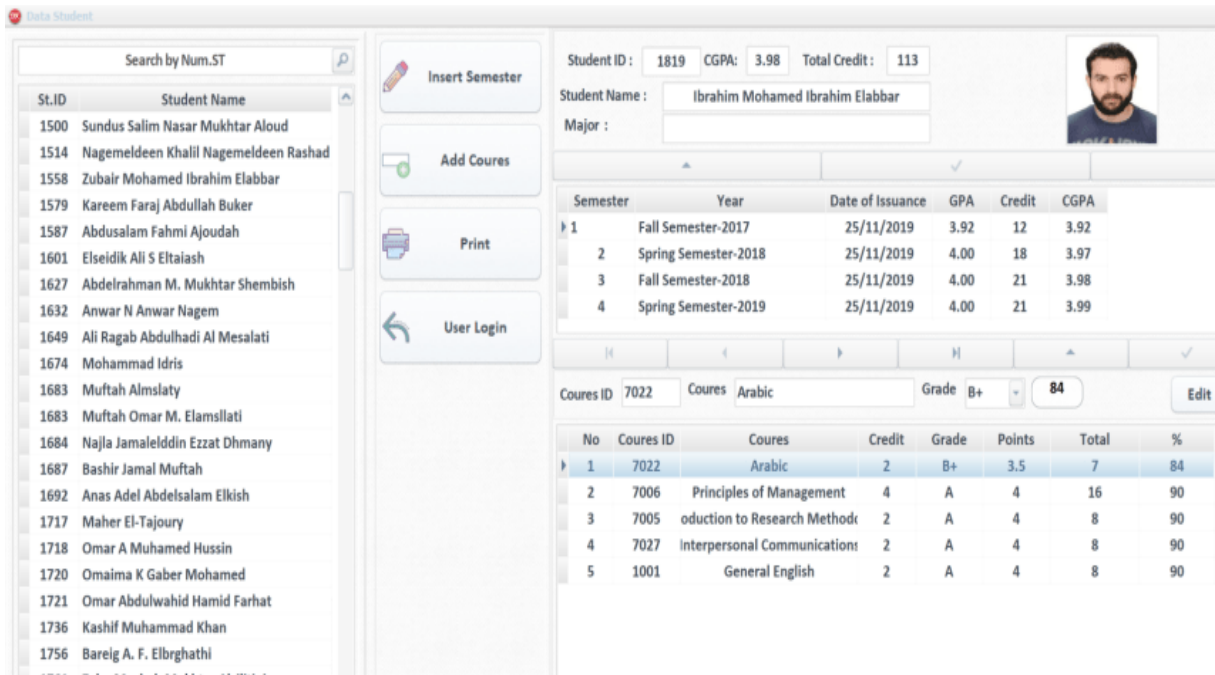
Data Student

Search by Num.ST

| St.ID | Student Name |
|---|---|
| 1500 | Sundus Salim Nasar Mukhtar Aloud |
| 1514 | Nagemeldeen Khalil Nagemeldeen Rashad |
| 1558 | Zubair Mohamed Ibrahim Elabbar |
| 1579 | Kareem Faraj Abdullah Buker |
| 1587 | Abdusalam Fahmi Ajoudah |
| 1601 | Elseidik Ali S Eltaiash |
| 1627 | Abdelrahman M. Mukhtar Shembish |
| 1632 | Anwar N Anwar Nagem |
| 1649 | Ali Ragab Abdulhadi Al Mesalati |
| 1674 | Mohammad Idris |
| 1683 | Muftah Almslaty |
| 1683 | Muftah Omar M. Elamsllati |
| 1684 | Najla Jamaleldin Ezzat Dhmany |
| 1687 | Bashir Jamal Muftah |
| 1692 | Anas Adel Abdelsalam Elkish |
| 1717 | Maher El-Tajoury |
| 1718 | Omar A Muhamed Hussin |
| 1720 | Omaima K Gaber Mohamed |
| 1721 | Omar Abdulwahid Hamid Farhat |
| 1736 | Kashif Muhammad Khan |
| 1756 | Bareig A. F. Elbrghathi |

Insert Semester

Add Coures

Print

User Login

Student ID : 1819 CGPA: 3.98 Total Credit : 113

Student Name : Ibrahim Mohamed Ibrahim Elabbar

Major :

| Semester | Year | Date of Issuance | GPA | Credit | CGPA |
|---|---|---|---|---|---|
| 1 | Fall Semester-2017 | 25/11/2019 | 3.92 | 12 | 3.92 |
| 2 | Spring Semester-2018 | 25/11/2019 | 4.00 | 18 | 3.97 |
| 3 | Fall Semester-2018 | 25/11/2019 | 4.00 | 21 | 3.98 |
| 4 | Spring Semester-2019 | 25/11/2019 | 4.00 | 21 | 3.99 |

Coures ID 7022 Coures Arabic Grade B+ 84 Edit

| No | Coures ID | Coures | Credit | Grade | Points | Total | % |
|---|---|---|---|---|---|---|---|
| 1 | 7022 | Arabic | 2 | B+ | 3.5 | 7 | 84 |
| 2 | 7006 | Principles of Management | 4 | A | 4 | 16 | 90 |
| 3 | 7005 | oduction to Research Methodo | 2 | A | 4 | 8 | 90 |
| 4 | 7027 | Interpersonal Communications | 2 | A | 4 | 8 | 90 |
| 5 | 1001 | General English | 2 | A | 4 | 8 | 90 |